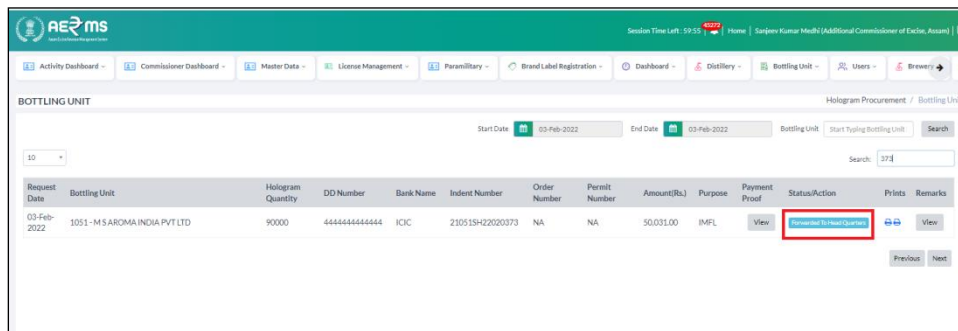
AE₹MS

Session Time Left : 59:55 | 45272 | Home | Sanjeev Kumar Medhi (Additional Commissioner of Excise, Assam)

Activity Dashboard | Commissioner Dashboard | Master Data | License Management | Paramilitary | Brand Label Registration | Dashboard | Distillery | Bottling Unit | Users | Brewery

BOTTLING UNIT

Hologram Procurement / Bottling Uni

Start Date 03-Feb-2022 End Date 03-Feb-2022 Bottling Unit Start Typing Bottling Unit Search

10

Search: 373

| Request Date | Bottling Unit | Hologram Quantity | DD Number | Bank Name | Indent Number | Order Number | Permit Number | Amount(Rs.) | Purpose | Payment Proof | Status/Action | Prints | Remarks |
|---|---|---|---|---|---|---|---|---|---|---|---|---|---|
| 03-Feb-2022 | 1051 - M S AROMA INDIA PVT LTD | 90000 | 4444444444444 | ICIC | 21051SH22020373 | NA | NA | 50,031.00 | IMFL | View | Forwarded To Head Quarters | | View |

Previous Next